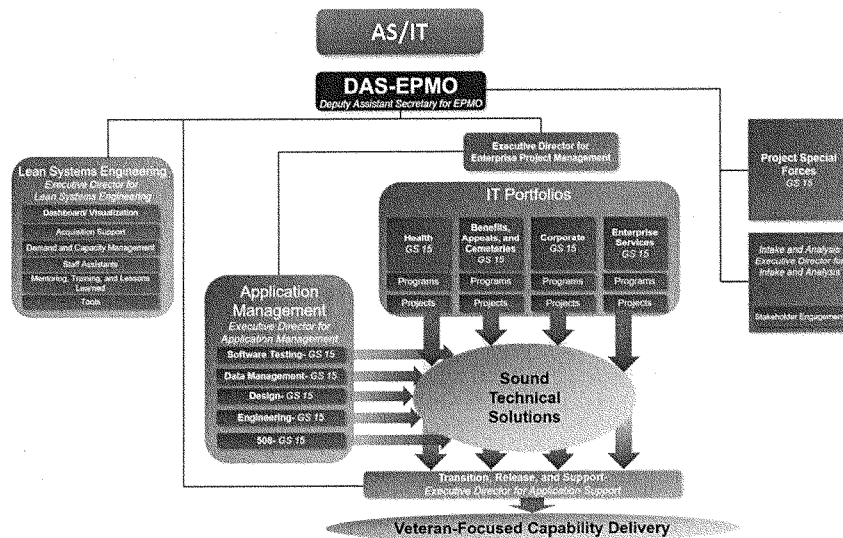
AS/IT

DAS-EPMO
Deputy Assistant Secretary for EPMO

Lean Systems Engineering
Executive Director for Lean Systems Engineering
Dashboard Visualization
Acquisition Support
Demand and Capacity Management
Staff Assistants
Mentoring, Training, and Lessons Learned
Tools

Executive Director for Enterprise Project Management

IT Portfolios

Health GS 15
Programs
Projects

Benefits, Appeals, and Cemeteries GS 15
Programs
Projects

Corporate GS 15
Programs
Projects

Enterprise Services GS 15
Programs
Projects

Project Special Forces
GS 15

Intake and Analysis
Executive Director for Intake and Analysis
Stakeholder Engagement

Application Management
Executive Director for Application Management
Software Testing- GS 15
Data Management- GS 15
Design- GS 15
Engineering- GS 15
508- GS 15

Sound Technical Solutions

Transition, Release, and Support-
Executive Director for Application Support

Veteran-Focused Capability Delivery